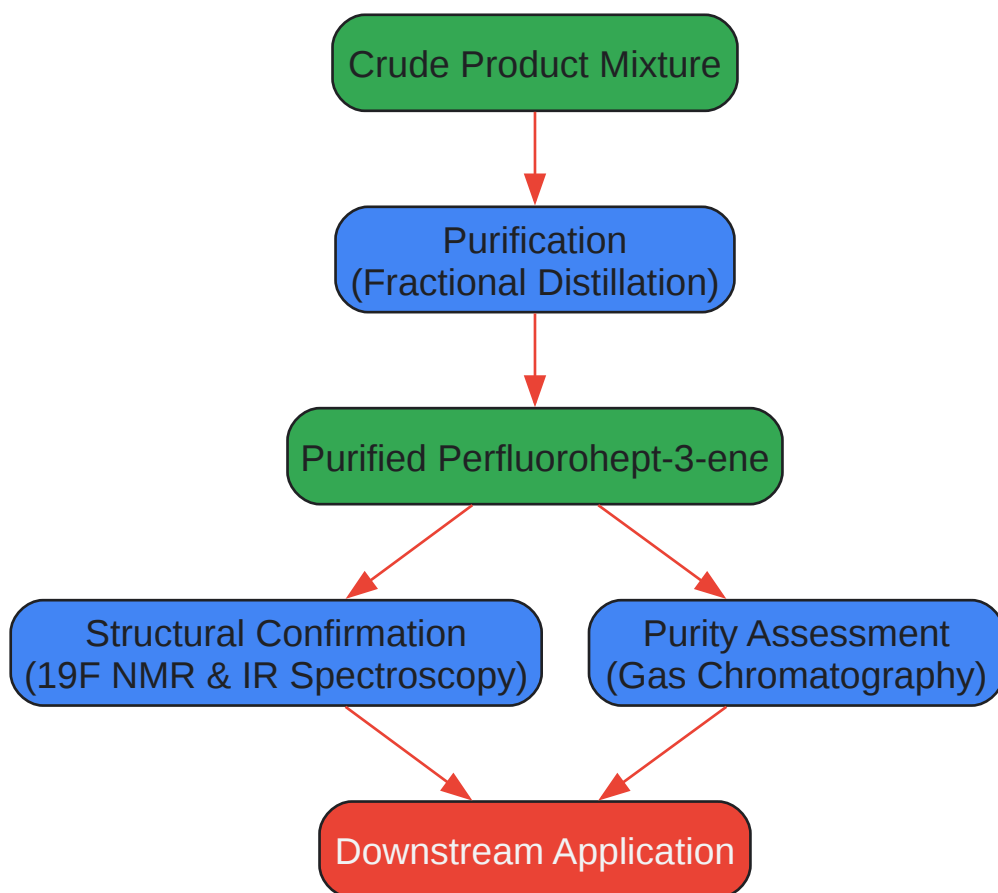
Crude Product Mixture

Purification
(Fractional Distillation)

Purified Perfluorohept-3-ene

Structural Confirmation
(19F NMR & IR Spectroscopy)

Purity Assessment
(Gas Chromatography)

Downstream Application